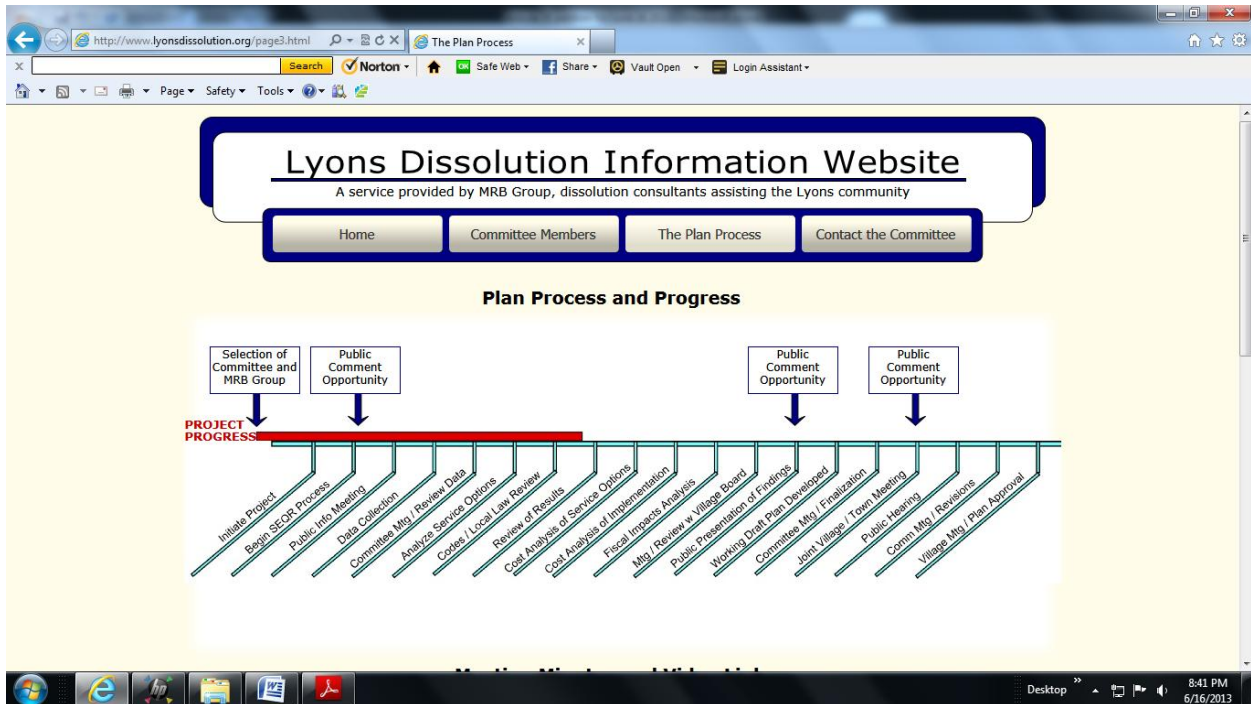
http://www.lyonsdissolution.org/page3.html
The Plan Process
Search
Norton
Safe Web
Share
Vault Open
Login Assistant
Page
Safety
Tools

Lyons Dissolution Information Website
A service provided by MRB Group, dissolution consultants assisting the Lyons community

Home
Committee Members
The Plan Process
Contact the Committee

Plan Process and Progress

Selection of Committee and MRB Group
Public Comment Opportunity
Public Comment Opportunity
Public Comment Opportunity

PROJECT PROGRESS

Initiate Project
Begin SEQR Process
Public Info Meeting
Data Collection
Committee Mtg / Review Data
Analyze Service Options
Codes / Local Law Review
Review of Results
Cost Analysis of Service Options
Cost Analysis of Implementation
Fiscal Impacts Analysis
Mtg / Review w Village Board
Public Presentation of Findings
Working Draft Plan Developed
Committee Mtg / Finalization
Joint Village / Town Meeting
Public Hearing
Comm Mtg / Revisions
Village Mtg / Plan Approval

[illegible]

Desktop
8:41 PM
6/16/2013